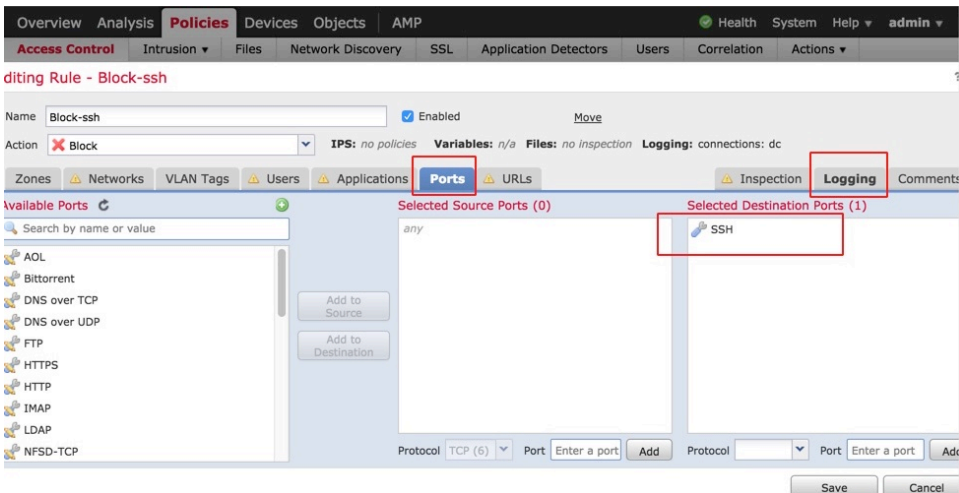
Overview Analysis Policies Devices Objects | AMP
Health System Help ▾ admin ▾
Access Control Intrusion ▾ Files Network Discovery SSL Application Detectors Users Correlation Actions ▾

diting Rule - Block-ssh

Name Block-ssh
Enabled
Move
Action Block
IPS: no policies Variables: n/a Files: no inspection Logging: connections: dc

Zones Networks VLAN Tags Users Applications Ports URLs Inspection Logging Comments

Available Ports
Search by name or value
AOL
Bittorrent
DNS over TCP
DNS over UDP
FTP
HTTPS
HTTP
IMAP
LDAP
NFSD-TCP

Add to Source
Add to Destination

Selected Source Ports (0)
any
Protocol TCP (6) Port Enter a port Add

Selected Destination Ports (1)
SSH
Protocol Port Enter a port Ad

Save Cancel